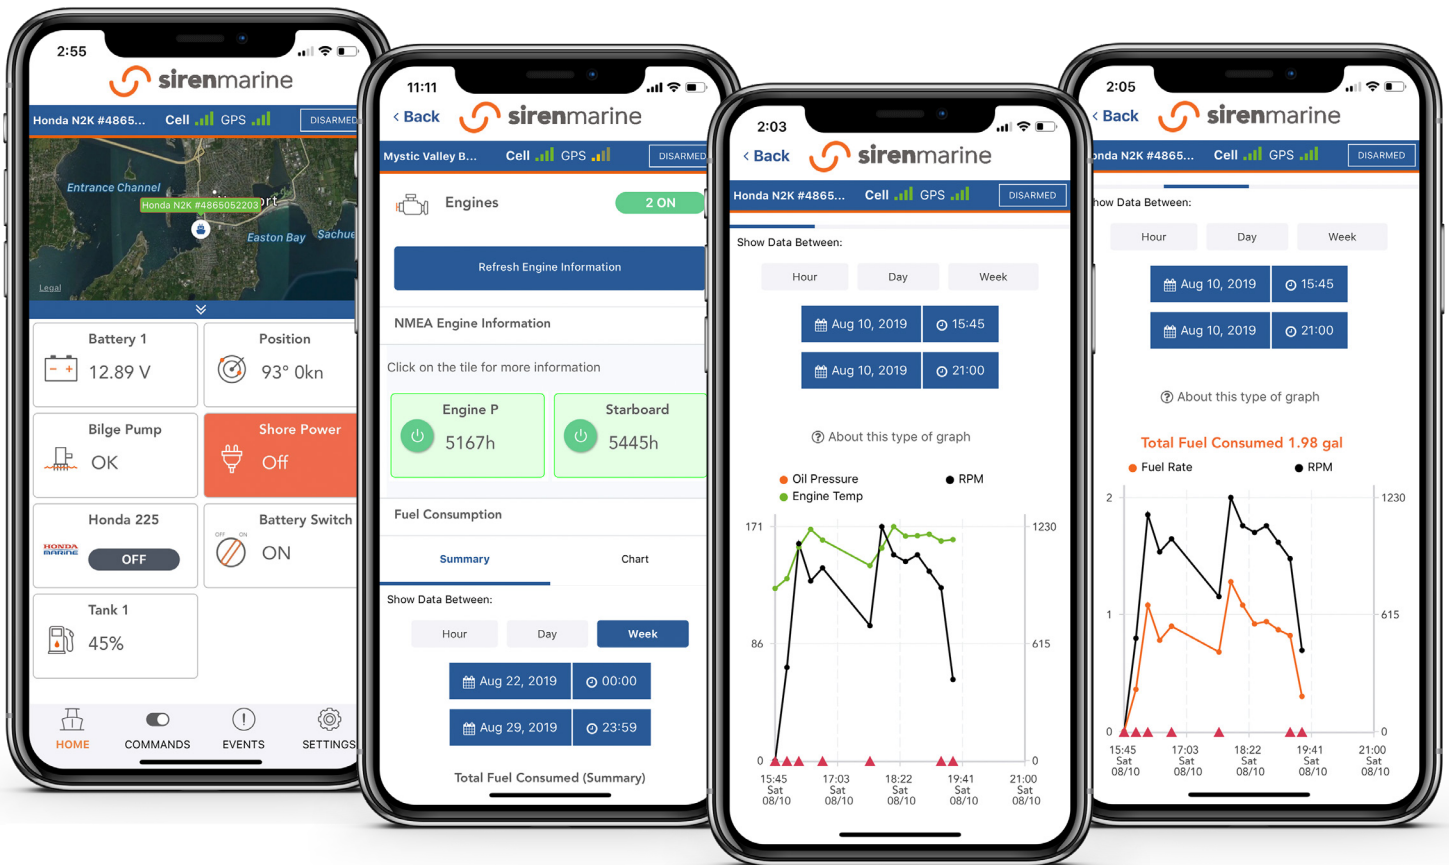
2:55

sirenmarine

Honda N2K #4865... Cell GPS DISARMED

Entrance Channel
Honda N2K #4865052203 rt
Easton Bay
Sachue
Legal

Battery 1
12.89 V

Position
93° 0kn

Bilge Pump
OK

Shore Power
Off

Honda 225
OFF

Battery Switch
ON

Tank 1
45%

HOME COMMANDS EVENTS SETTINGS

11:11

< Back sirenmarine

Mystic Valley B... Cell GPS DISARMED

Engines 2 ON

Refresh Engine Information

NMEA Engine Information

Click on the tile for more information

Engine P
5167h

Starboard
5445h

Fuel Consumption

Summary Chart

Show Data Between:

Hour Day Week

Aug 22, 2019 00:00

Aug 29, 2019 23:59

Total Fuel Consumed (Summary)

2:03

< Back sirenmarine

Honda N2K #4865... Cell GPS DISARMED

Show Data Between:

Hour Day Week

Aug 10, 2019 15:45

Aug 10, 2019 21:00

About this type of graph

Oil Pressure RPM
Engine Temp

171 86 0
1230 615 0

15:45 Sat 08/10
17:03 Sat 08/10
18:22 Sat 08/10
19:41 Sat 08/10
21:00 Sat 08/10

2:05

< Back sirenmarine

onda N2K #4865... Cell GPS DISARMED

how Data Between:

Hour Day Week

Aug 10, 2019 15:45

Aug 10, 2019 21:00

About this type of graph

Total Fuel Consumed 1.98 gal

Fuel Rate RPM

2 1 0
1230 615 0

15:45 Sat 08/10
17:03 Sat 08/10
18:22 Sat 08/10
19:41 Sat 08/10
21:00 Sat 08/10